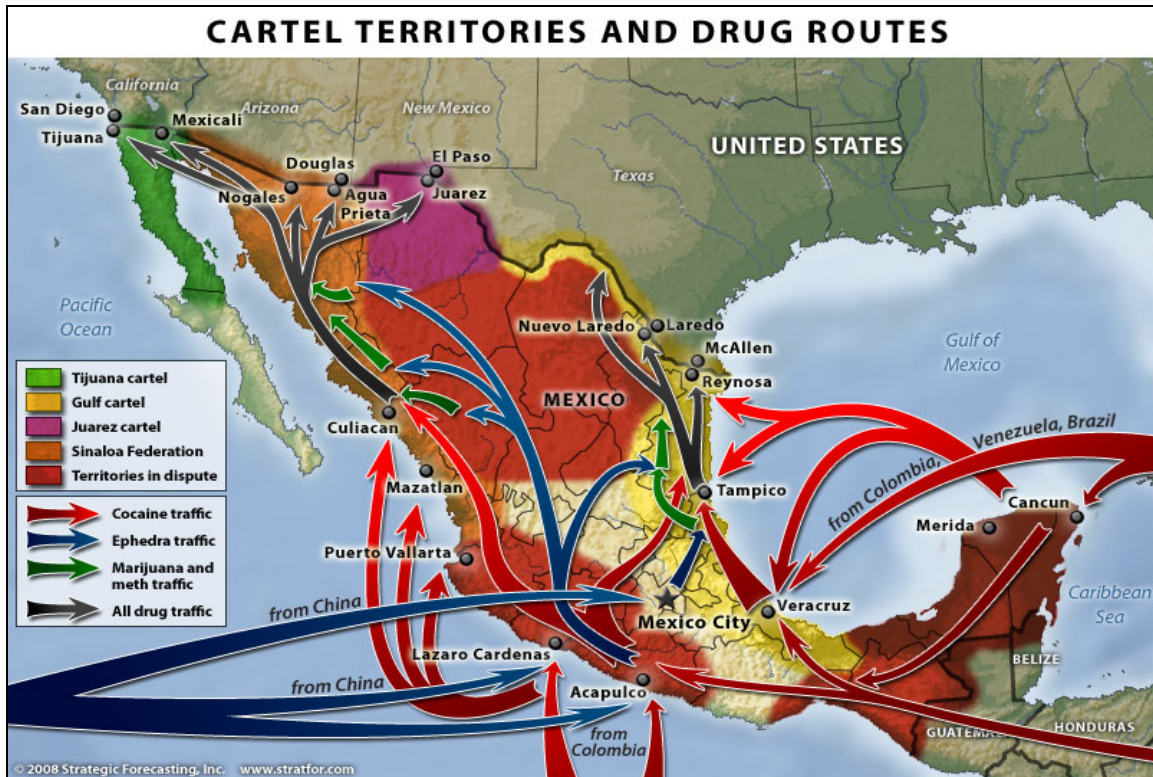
CARTEL TERRITORIES AND DRUG ROUTES

California
Arizona
New Mexico
San Diego
Tijuana
Mexicali
Douglas
El Paso
Juarez
Nogales
Agua Prieta
Texas
UNITED STATES
Pacific Ocean
Gulf of Mexico
Nuevo Laredo
Laredo
McAllen
Reynosa
MEXICO
Culiacan
Mazatlan
Tampico
from Colombia, Venezuela, Brazil
Merida
Cancun
Puerto Vallarta
from China
Mexico City
Veracruz
Caribbean Sea
Lazaro Cardenas
from China
Acapulco
from Colombia
BELIZE
HONDURAS
GUATEMALA

Tijuana cartel
Gulf cartel
Juarez cartel
Sinaloa Federation
Territories in dispute

Cocaine traffic
Ephedra traffic
Marijuana and meth traffic
All drug traffic

© 2008 Strategic Forecasting, Inc. www.stratfor.com